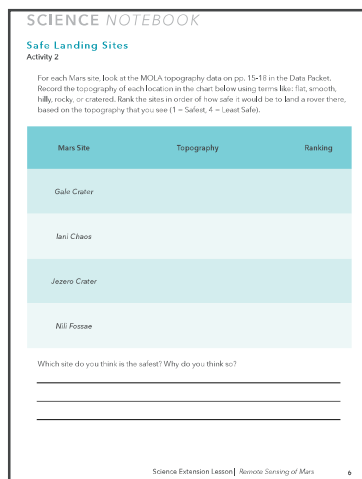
SCIENCE NOTEBOOK

Safe Landing Sites
Activity 2

For each Mars site, look at the MOLA topography data on pp. 15-18 in the Data Packet. Record the topography of each location in the chart below using terms like: flat, smooth, hilly, rocky, or cratered. Rank the sites in order of how safe it would be to land a rover there, based on the topography that you see (1 = Safest, 4 = Least Safe).

| Mars Site | Topography | Ranking |
|---|---|---|
| Gale Crater | | |
| Iani Chaos | | |
| Jezero Crater | | |
| Nili Fossae | | |

Which site do you think is the safest? Why do you think so?

Science Extension Lesson | Remote Sensing of Mars 6